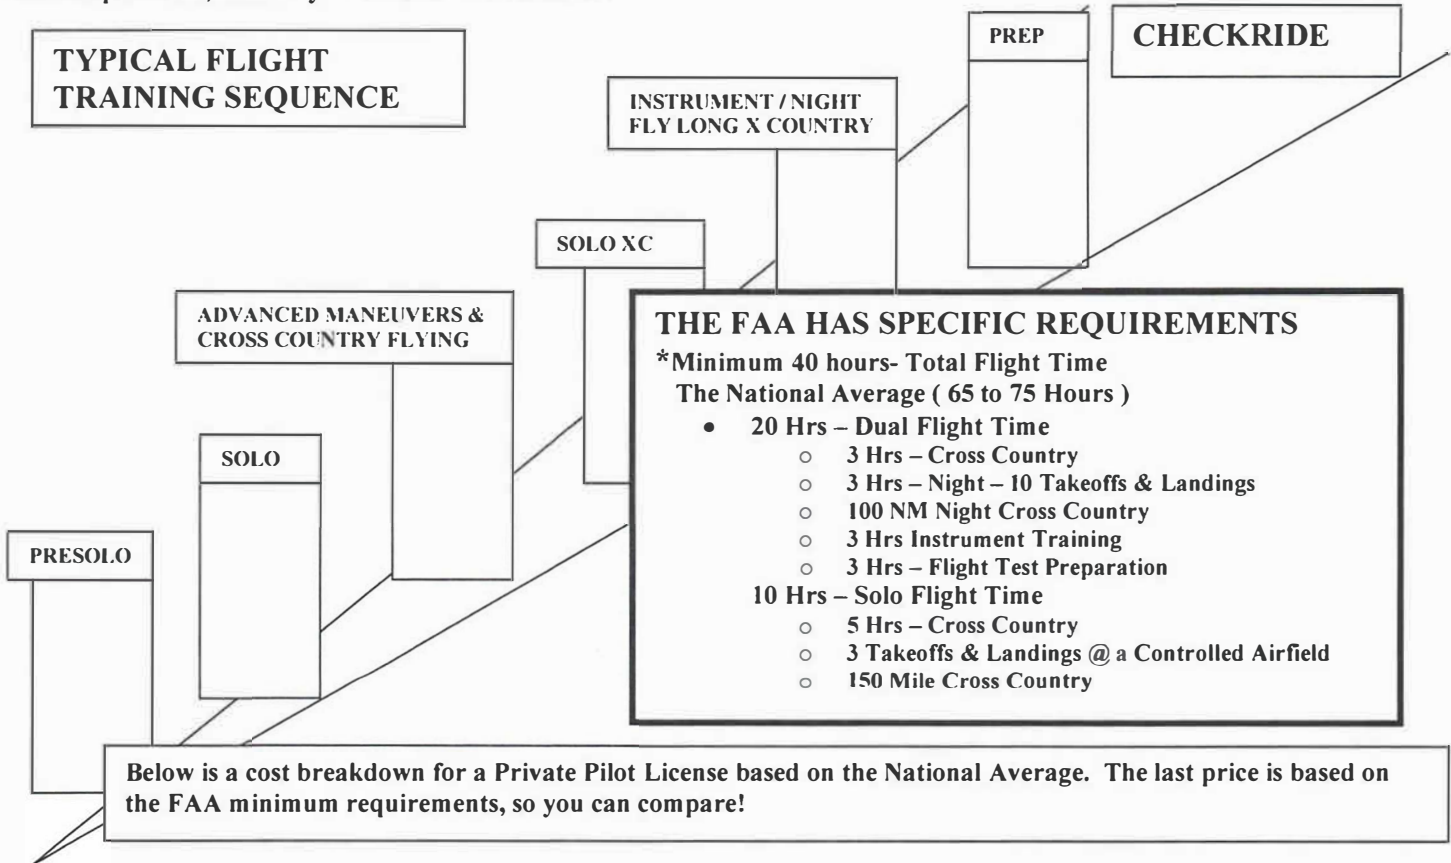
TYPICAL FLIGHT TRAINING SEQUENCE

PREP

CHECKRIDE

INSTRUMENT / NIGHT FLY LONG X COUNTRY

SOLO XC

ADVANCED MANEUVERS & CROSS COUNTRY FLYING

SOLO

PRESOLO

THE FAA HAS SPECIFIC REQUIREMENTS
*Minimum 40 hours- Total Flight Time
The National Average ( 65 to 75 Hours )
• 20 Hrs – Dual Flight Time
○ 3 Hrs – Cross Country
○ 3 Hrs – Night – 10 Takeoffs & Landings
○ 100 NM Night Cross Country
○ 3 Hrs Instrument Training
○ 3 Hrs – Flight Test Preparation
10 Hrs – Solo Flight Time
○ 5 Hrs – Cross Country
○ 3 Takeoffs & Landings @ a Controlled Airfield
○ 150 Mile Cross Country

Below is a cost breakdown for a Private Pilot License based on the National Average. The last price is based on the FAA minimum requirements, so you can compare!